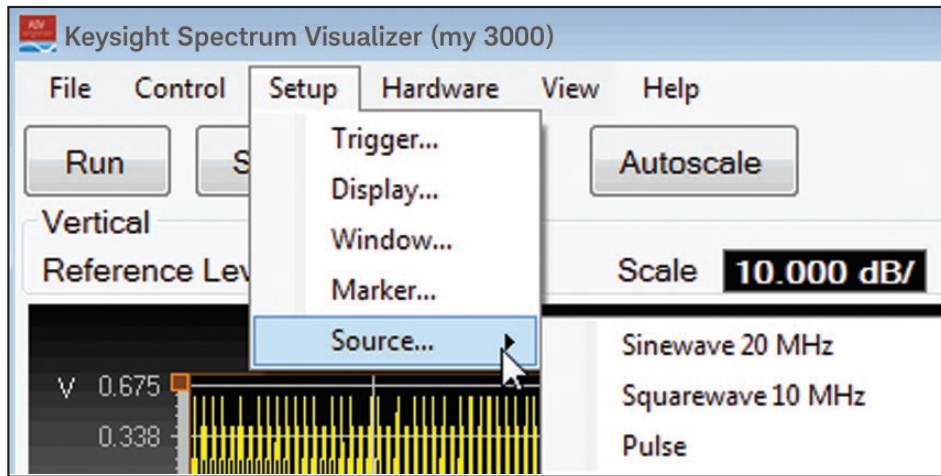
Keysight Spectrum Visualizer (my 3000)

File Control Setup Hardware View Help

Run S

Trigger...
Display...
Window...
Marker...
Source...

Autoscale

Vertical

Reference Lev

Scale 10.000 dB/

V 0.675
0.338

Sinewave 20 MHz
Squarewave 10 MHz
Pulse